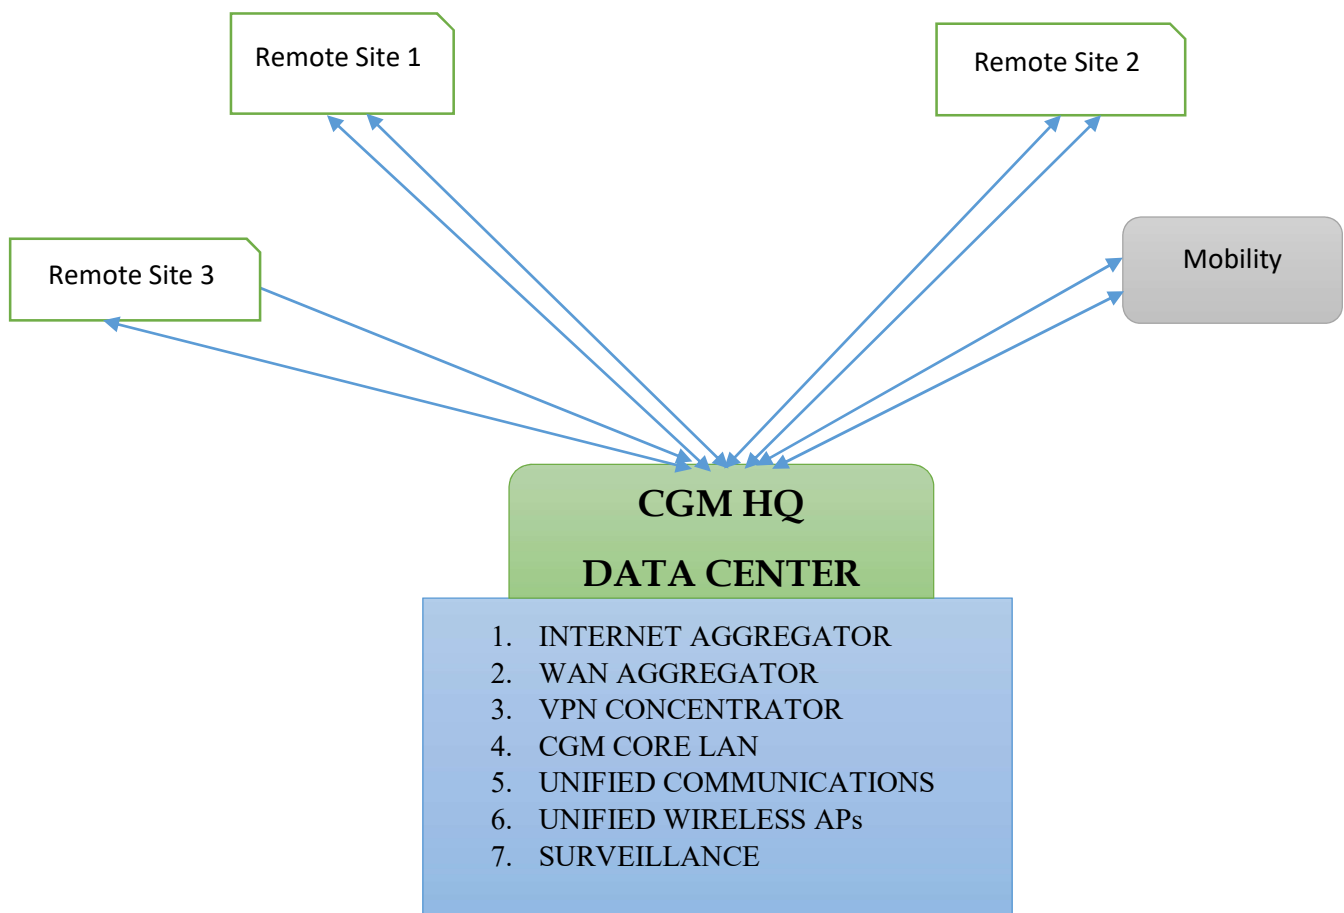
Remote Site 1

Remote Site 2

Remote Site 3

Mobility

CGM HQ

DATA CENTER

1. INTERNET AGGREGATOR
2. WAN AGGREGATOR
3. VPN CONCENTRATOR
4. CGM CORE LAN
5. UNIFIED COMMUNICATIONS
6. UNIFIED WIRELESS APs
7. SURVEILLANCE